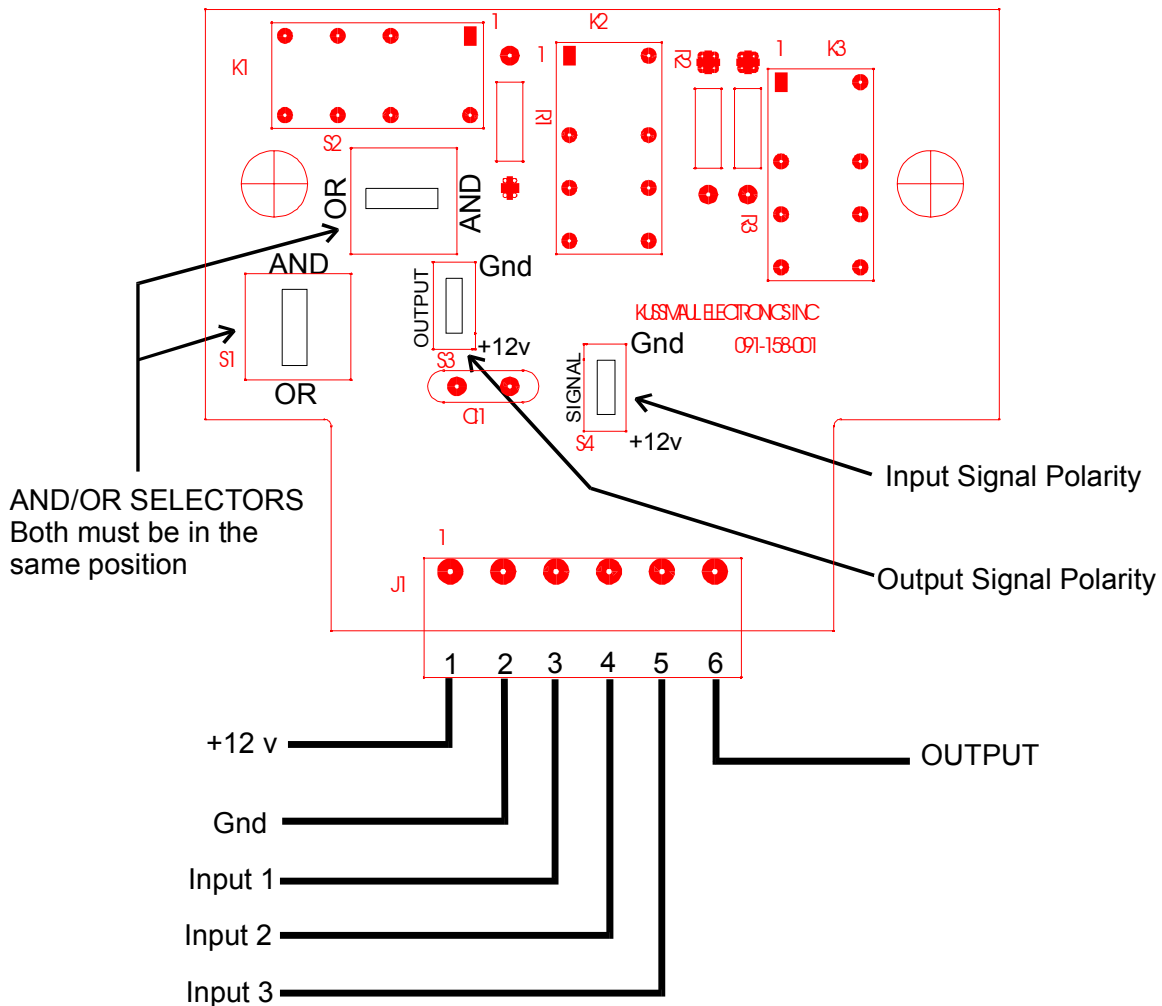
1
K1
1
K2
R2
1
K3
R1
S2
OR
AND
R3
AND
Gnd
OUTPUT
KUSSMAUL ELECTRONICS INC
S1
S3
+12v
Gnd
091-158-001
SIGNAL
OR
Q1
S4
+12v
Input Signal Polarity
AND/OR SELECTORS
Both must be in the same position
1
J1
Output Signal Polarity
1 2 3 4 5 6
+12 v
OUTPUT
Gnd
Input 1
Input 2
Input 3